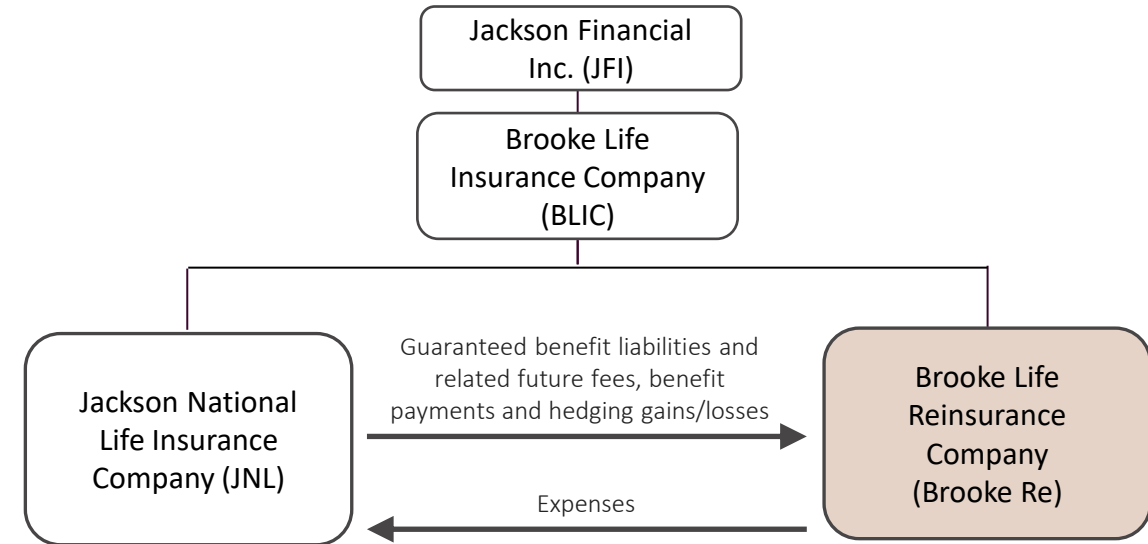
Jackson Financial Inc. (JFI)

Brooke Life Insurance Company (BLIC)

Jackson National Life Insurance Company (JNL)

Guaranteed benefit liabilities and related future fees, benefit payments and hedging gains/losses

Expenses

Brooke Life Reinsurance Company (Brooke Re)